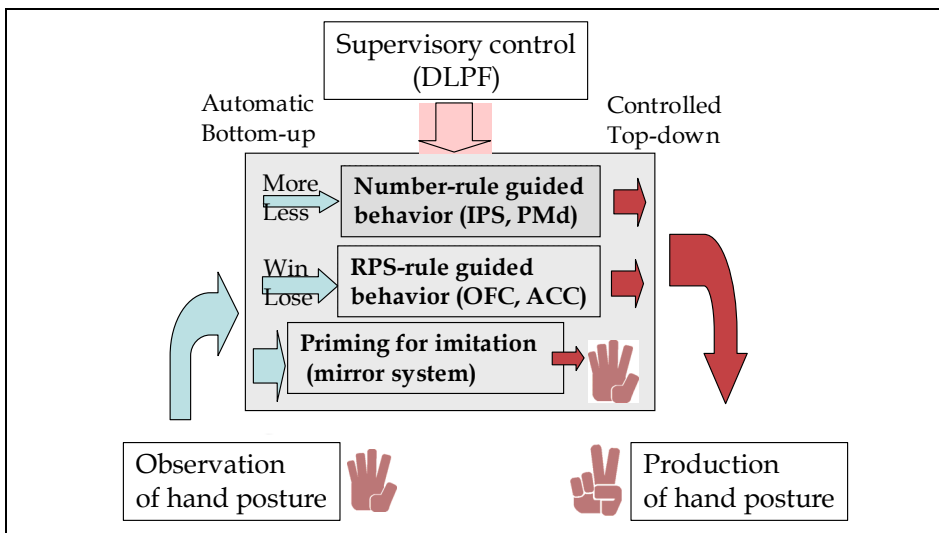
Supervisory control (DLPF)

Automatic Bottom-up

Controlled Top-down

More
Less

Number-rule guided behavior (IPS, PMd)

Win
Lose

RPS-rule guided behavior (OFC, ACC)

Priming for imitation (mirror system)

Observation of hand posture

Production of hand posture